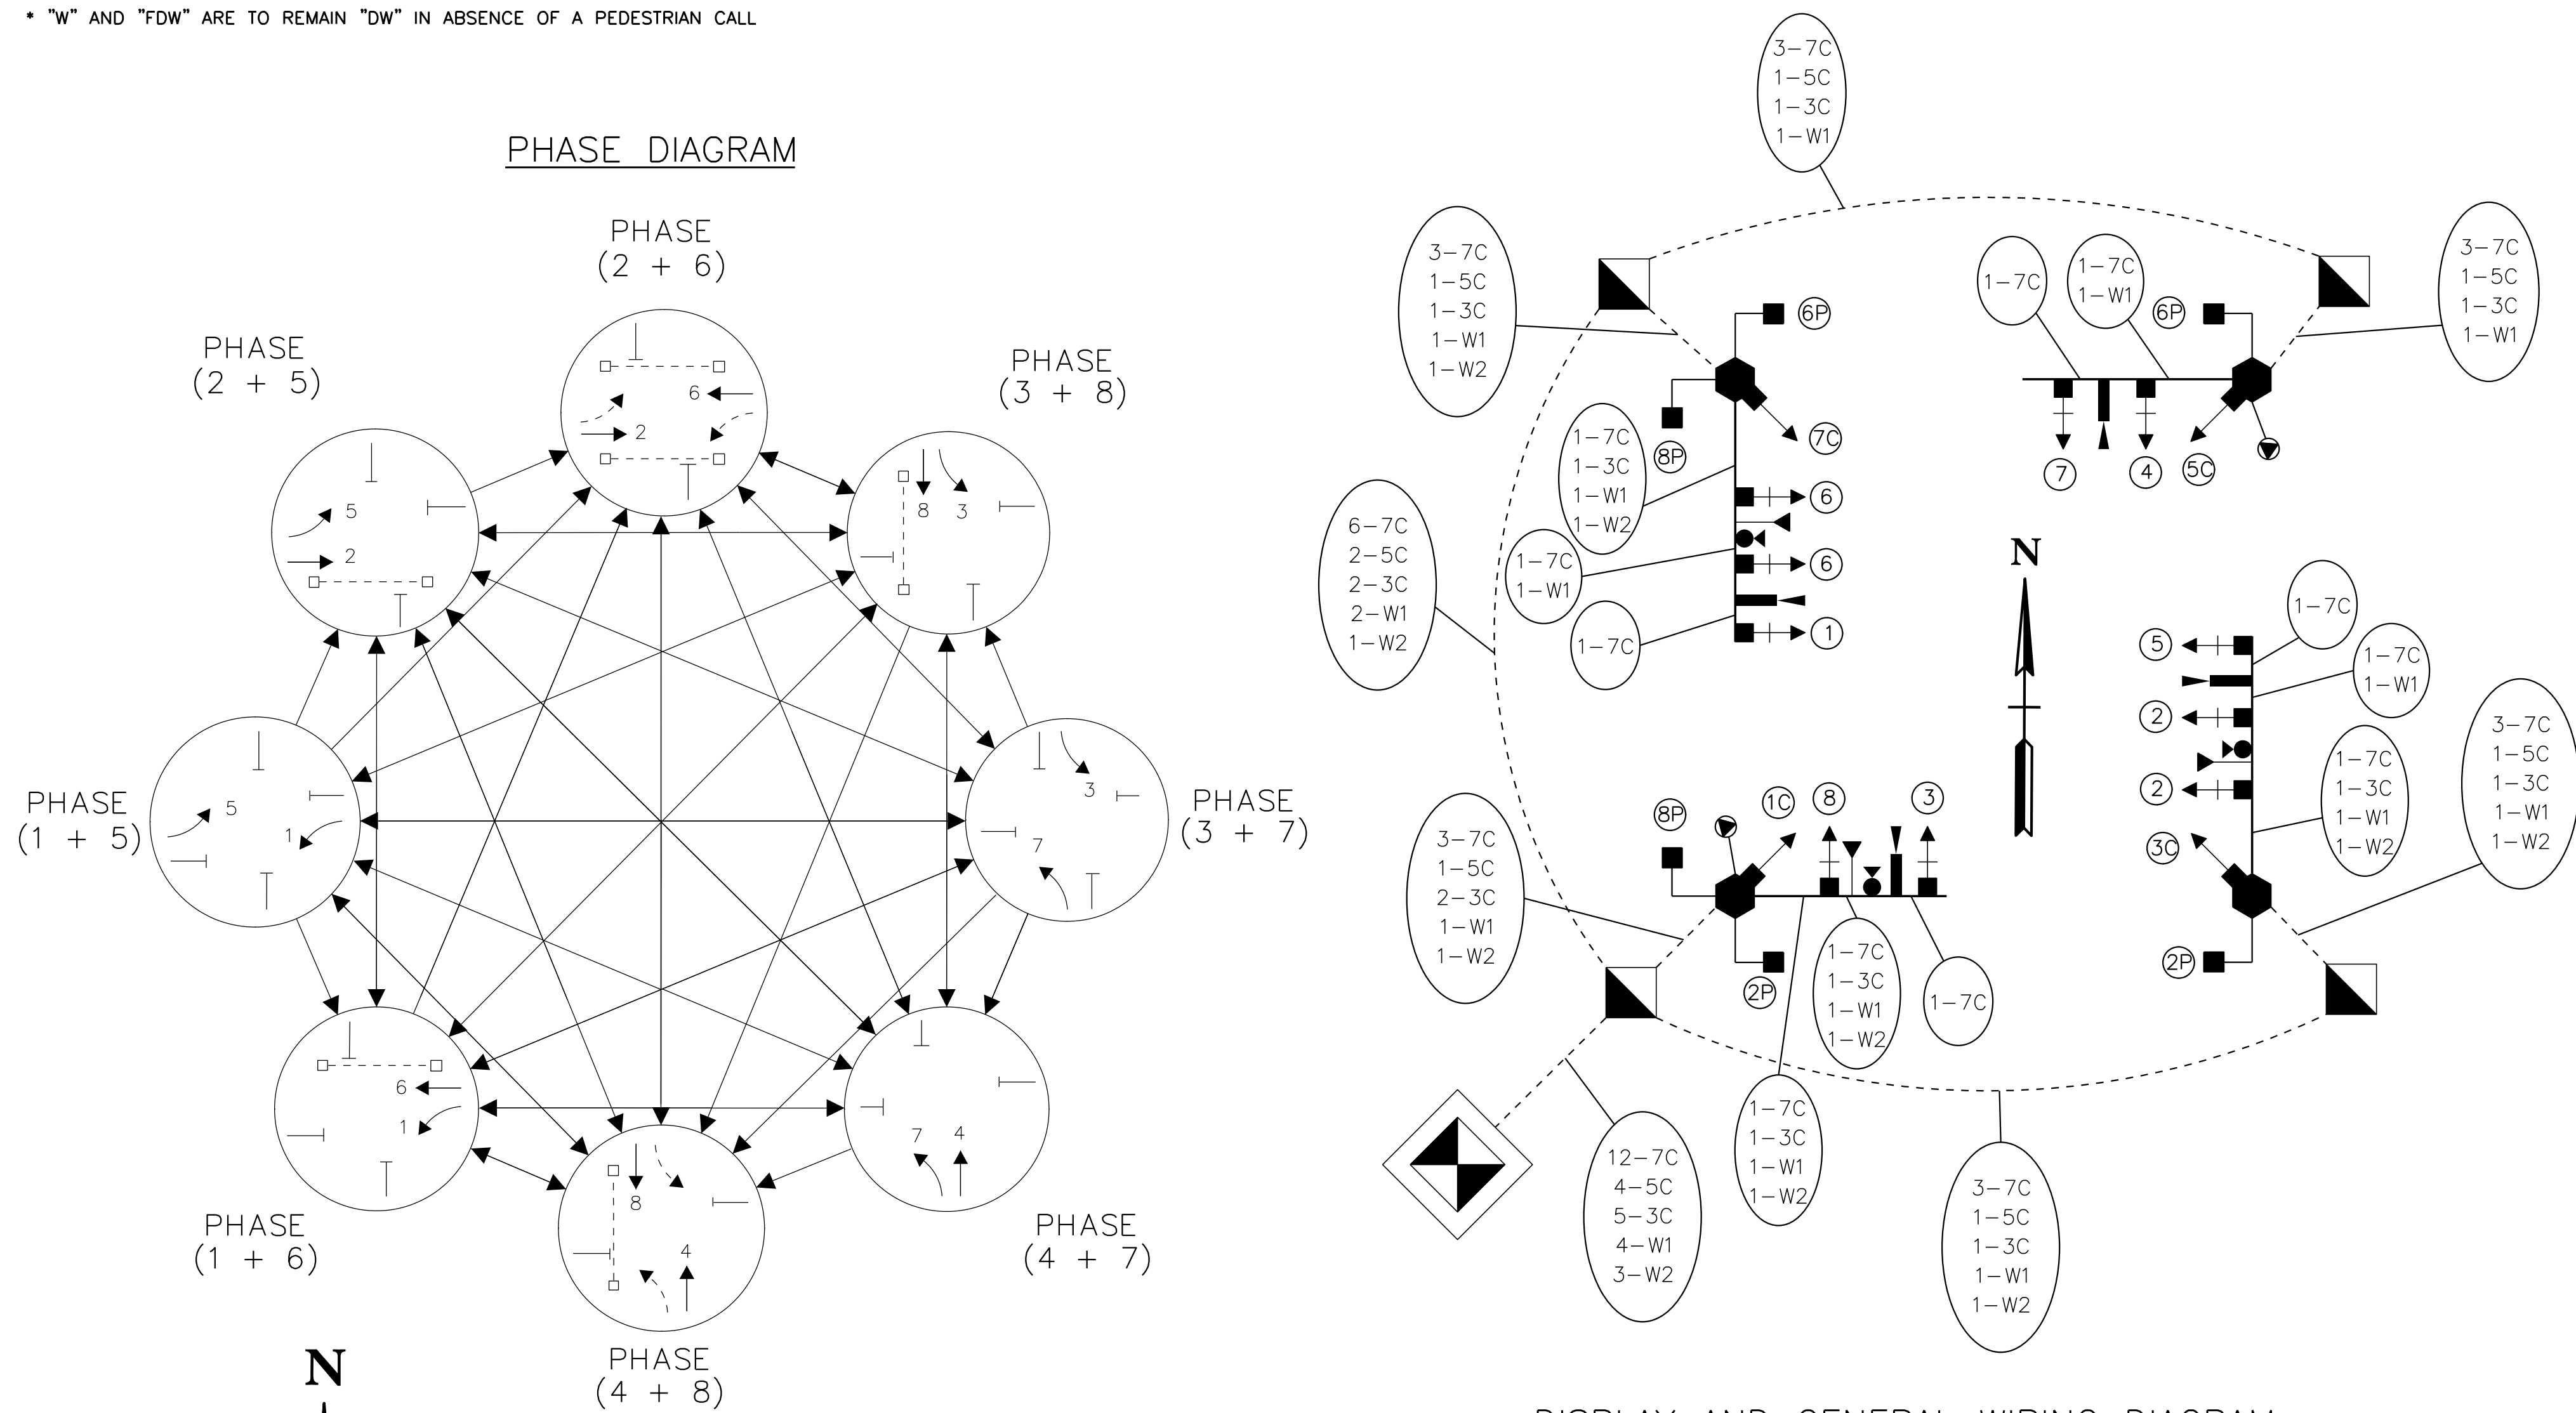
* "W" AND "FDW" ARE TO REMAIN "DW" IN ABSENCE OF A PEDESTRIAN CALL

PHASE DIAGRAM

PHASE (2 + 6)

PHASE (2 + 5)

PHASE (3 + 8)

PHASE (1 + 5)

PHASE (3 + 7)

PHASE (1 + 6)

PHASE (4 + 7)

PHASE (4 + 8)

6 2 5 2 8 3 5 1 3 7 6 1 7 4 8 4

N

3-7C 1-5C 1-3C 1-W1

3-7C 1-5C 1-3C 1-W1 1-W2

1-7C 1-7C 1-W1 6P

3-7C 1-5C 1-3C 1-W1

6P 7C 8P

1-7C 1-3C 1-W1 1-W2

6 6 1

6-7C 2-5C 2-3C 2-W1 1-W2

1-7C 1-W1

1-7C

7 4 5C

N

1-7C

5

1-7C 1-W1

2

2

3-7C 1-5C 1-3C 1-W1 1-W2

1-7C 1-3C 1-W1 1-W2

3C

8P 1C 8 3

3-7C 1-5C 2-3C 1-W1 1-W2

2P

2P

1-7C 1-3C 1-W1 1-W2

1-7C

12-7C 4-5C 5-3C 4-W1 3-W2

1-7C 1-3C 1-W1 1-W2

3-7C 1-5C 1-3C 1-W1 1-W2

DISPLAY AND GENERAL WIRING DIAGRAM